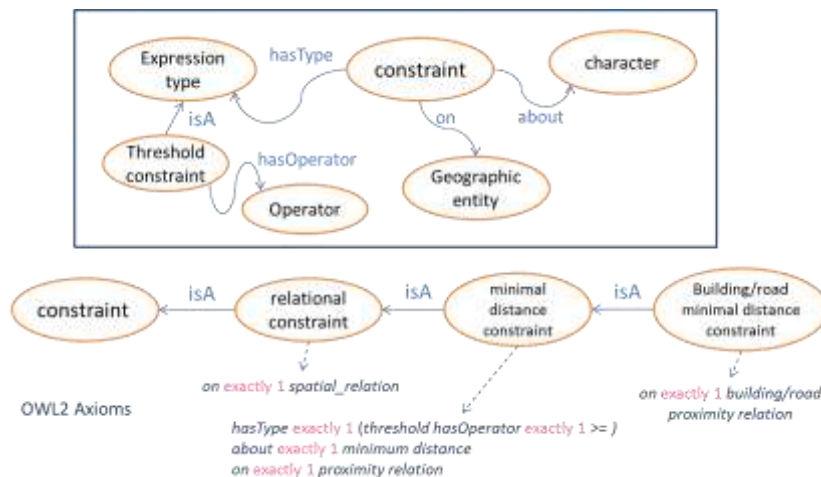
Expression type

hasType

constraint

character

isA

on

about

Threshold constraint

hasOperator

Geographic entity

Operator

constraint

isA

relational constraint

isA

minimal distance constraint

isA

Building/road minimal distance constraint

on exactly 1 spatial_relation

on exactly 1 building/road proximity relation

OWL2 Axioms

hasType exactly 1 (threshold hasOperator exactly 1 >= )
about exactly 1 minimum distance
on exactly 1 proximity relation